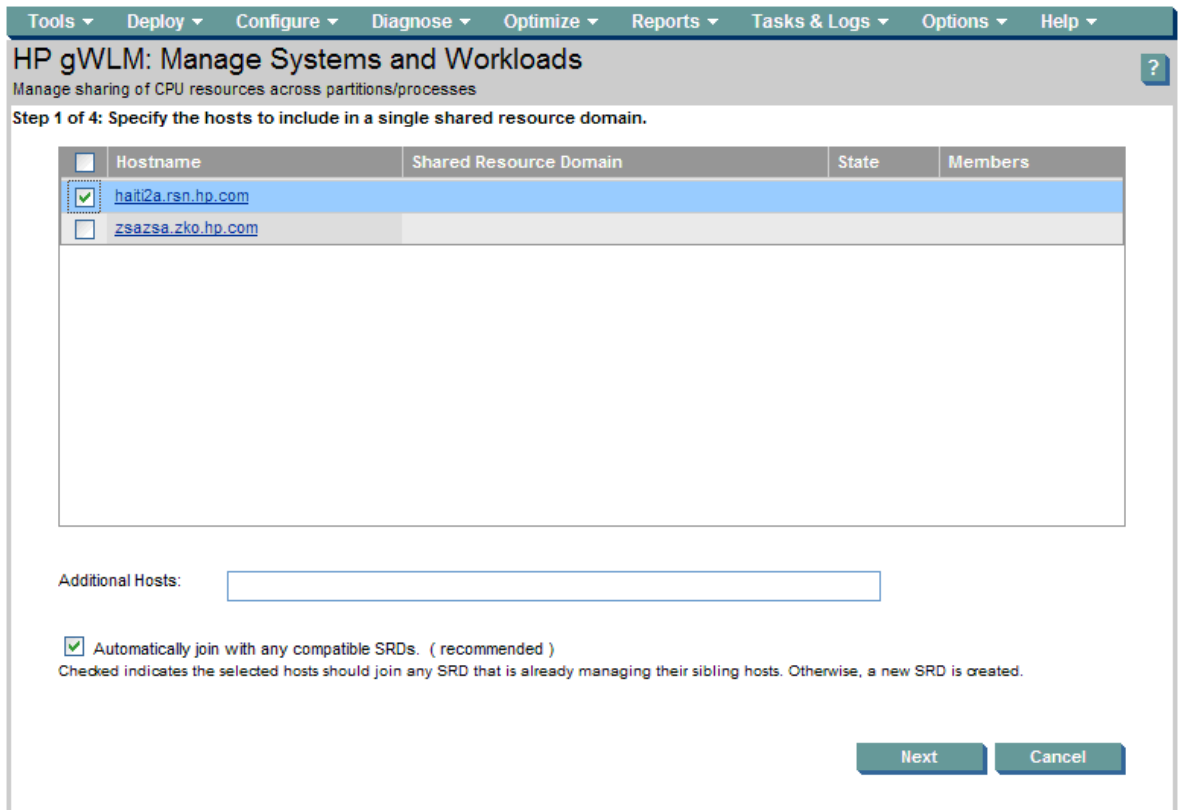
Tools ▾ Deploy ▾ Configure ▾ Diagnose ▾ Optimize ▾ Reports ▾ Tasks & Logs ▾ Options ▾ Help ▾

HP gWLM: Manage Systems and Workloads

?

Manage sharing of CPU resources across partitions/processes

Step 1 of 4: Specify the hosts to include in a single shared resource domain.

| | Hostname | Shared Resource Domain | State | Members |
|---|---|---|---|---|
| ☑ | haiti2a.rsn.hp.com | | | |
| ☐ | zsazsa.zko.hp.com | | | |

Additional Hosts:

Automatically join with any compatible SRDs. ( recommended )

Checked indicates the selected hosts should join any SRD that is already managing their sibling hosts. Otherwise, a new SRD is created.

Next Cancel